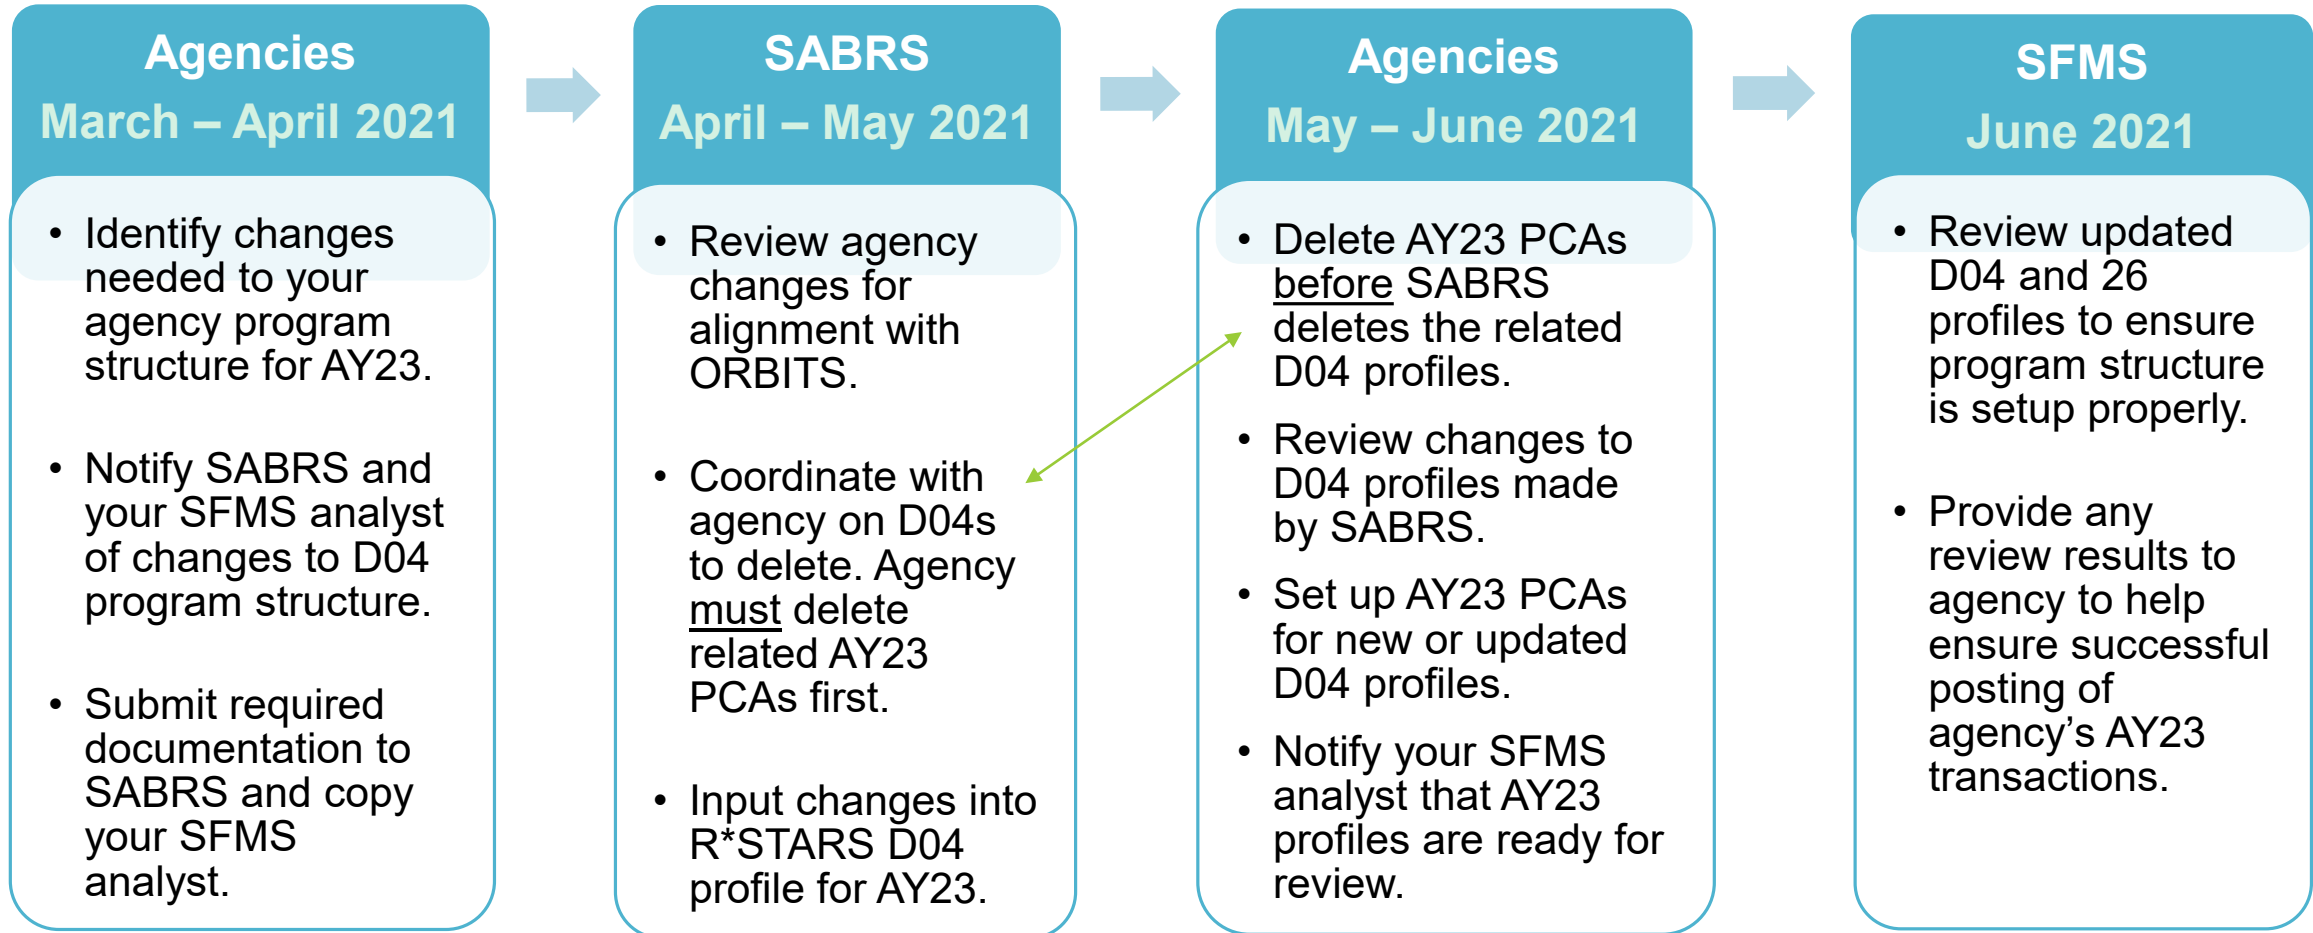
Agencies
March – April 2021

- Identify changes needed to your agency program structure for AY23.
- Notify SABRS and your SFMS analyst of changes to D04 program structure.
- Submit required documentation to SABRS and copy your SFMS analyst.

SABRS
April – May 2021

- Review agency changes for alignment with ORBITS.
- Coordinate with agency on D04s to delete. Agency must delete related AY23 PCAs first.
- Input changes into R*STARS D04 profile for AY23.

Agencies
May – June 2021

- Delete AY23 PCAs before SABRS deletes the related D04 profiles.
- Review changes to D04 profiles made by SABRS.
- Set up AY23 PCAs for new or updated D04 profiles.
- Notify your SFMS analyst that AY23 profiles are ready for review.

SFMS
June 2021

- Review updated D04 and 26 profiles to ensure program structure is setup properly.
- Provide any review results to agency to help ensure successful posting of agency's AY23 transactions.